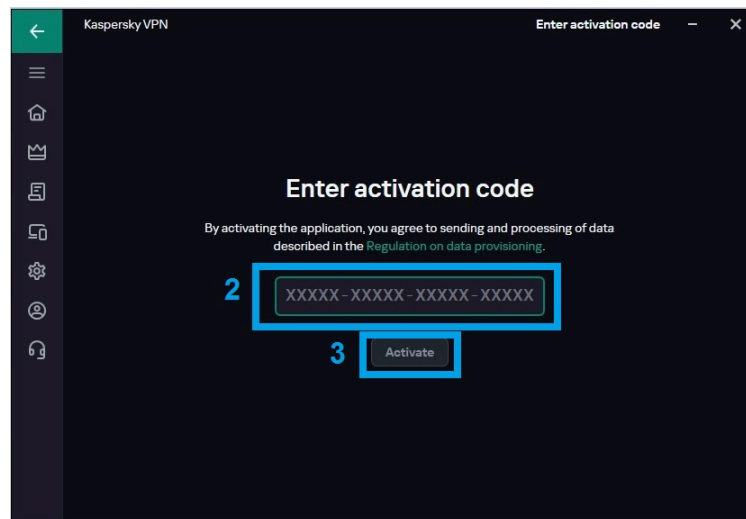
Kaspersky VPN

Enter activation code

Enter activation code

By activating the application, you agree to sending and processing of data described in the Regulation on data provisioning.

2

XXXXX-XXXXX-XXXXX-XXXXX

3

Activate